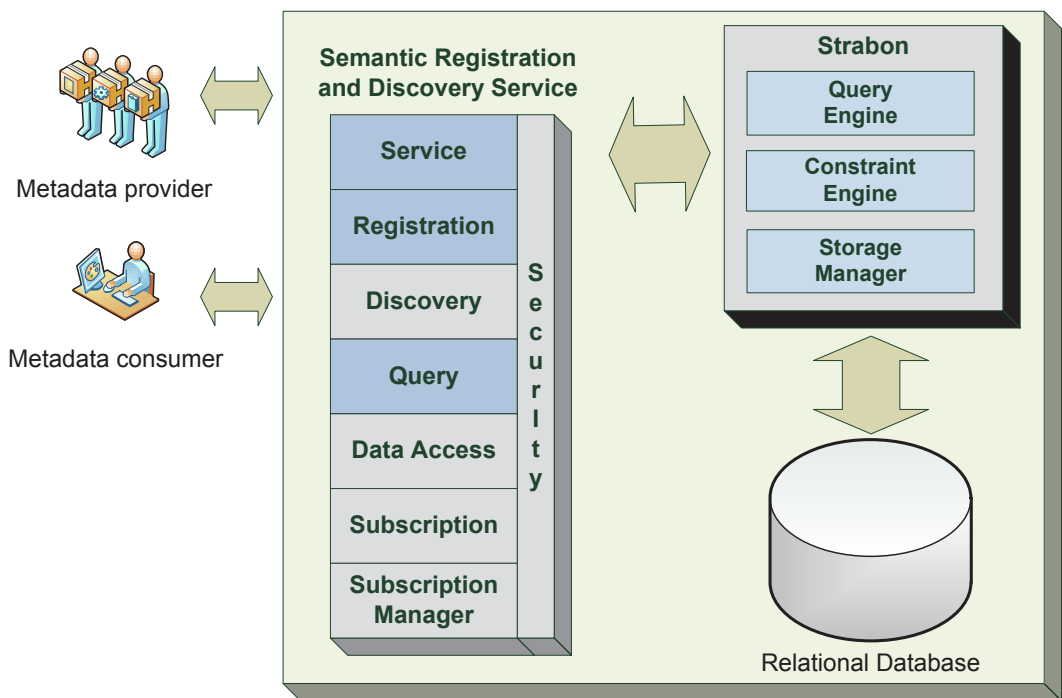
Metadata provider

Metadata consumer

Semantic Registration and Discovery Service

Service

Registration

Discovery

Query

Data Access

Subscription

Subscription Manager

S e c u r I t y

Strabon

Query Engine

Constraint Engine

Storage Manager

Relational Database